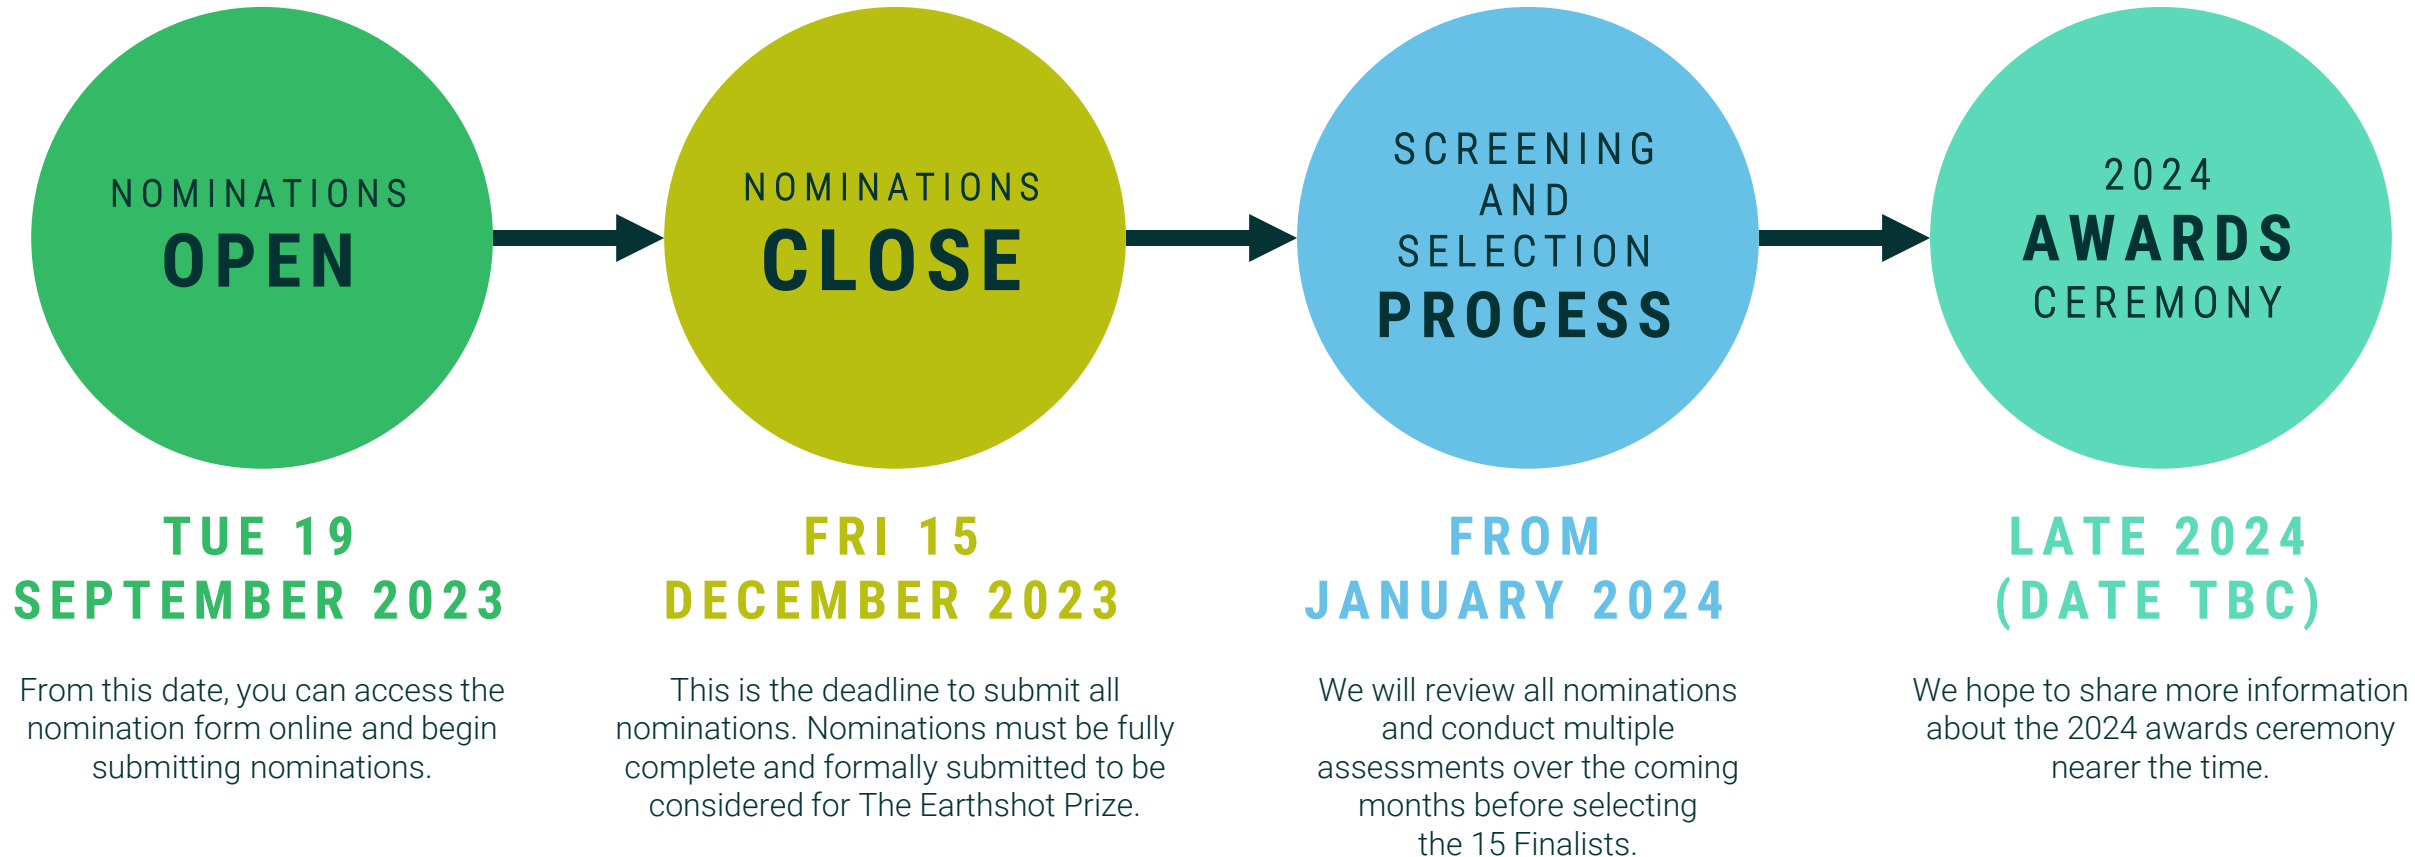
NOMINATIONS
OPEN

NOMINATIONS
CLOSE

SCREENING AND SELECTION
PROCESS

2024
AWARDS
CEREMONY

TUE 19 SEPTEMBER 2023

From this date, you can access the nomination form online and begin submitting nominations.

FRI 15 DECEMBER 2023

This is the deadline to submit all nominations. Nominations must be fully complete and formally submitted to be considered for The Earthshot Prize.

FROM JANUARY 2024

We will review all nominations and conduct multiple assessments over the coming months before selecting the 15 Finalists.

LATE 2024 (DATE TBC)

We hope to share more information about the 2024 awards ceremony nearer the time.